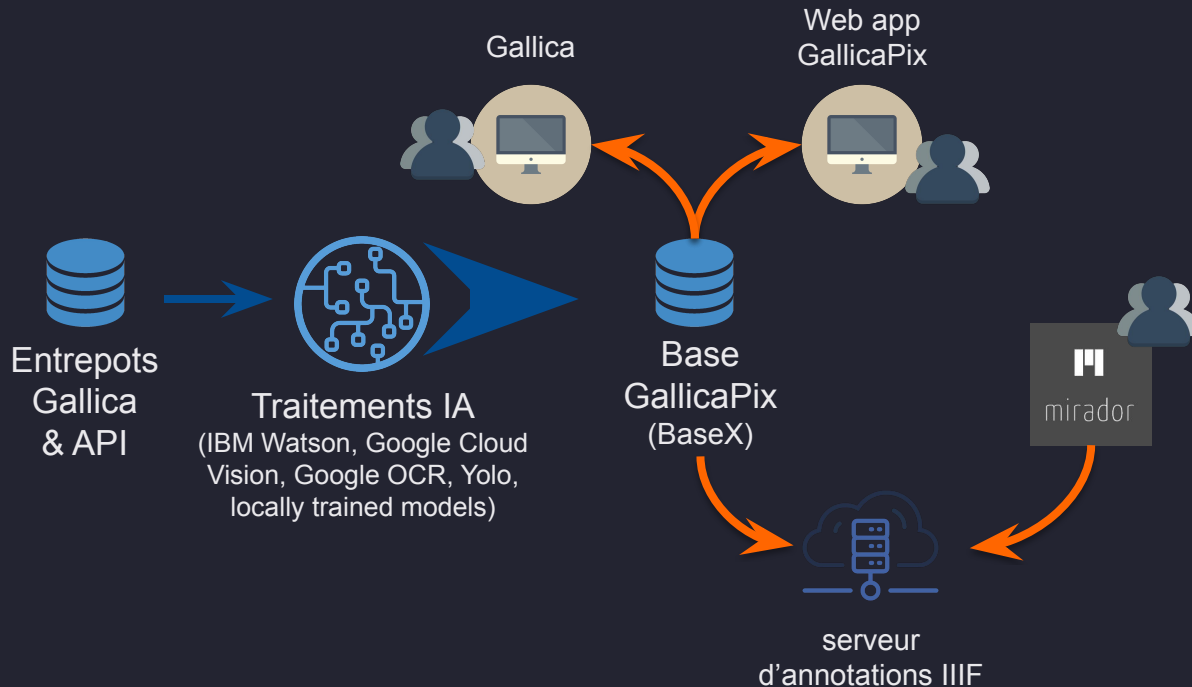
Gallica

Web app
GallicaPix

Entrepots
Gallica
& API

Traitements IA
(IBM Watson, Google Cloud Vision, Google OCR, Yolo, locally trained models)

Base
GallicaPix
(BaseX)

mirador

serveur
d'annotations IIIF